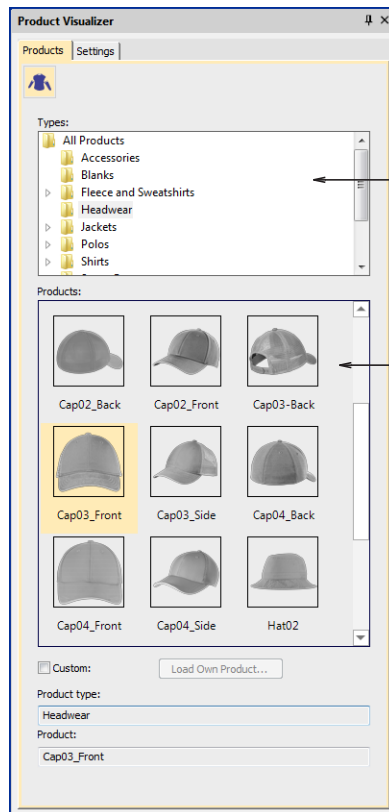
Product Visualizer

Products Settings

Types:

All Products
Accessories
Blanks
Fleece and Sweatshirts
Headwear
Jackets
Polos
Shirts

Products:

Cap02_Back
Cap02_Front
Cap03-Back
Cap03_Front
Cap03_Side
Cap04_Back
Cap04_Front
Cap04_Side
Hat02

Custom:

Load Own Product...

Product type:

Headwear

Product:

Cap03_Front